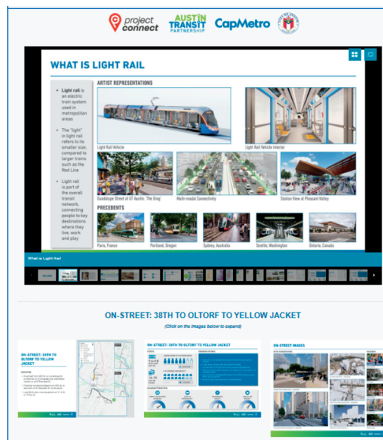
project connect AUSTIN TRANSIT PARTNERSHIP CapMetro

WHAT IS LIGHT RAIL

ARTIST REPRESENTATIONS

• Light rail is an electric train system used in metropolitan areas

• The "light" in light rail refers to its smaller size, compared to larger trains such as the Red Line

• Light rail is part of the overall transit network, connecting people to key destinations where they live, work and play

Light Rail Vehicle

Light Rail Vehicle Interior

Guadalupe Street at 21st Austin, 'The Drag'

Multi-modal Connectivity

Station View at Pleasant Valley

PRECEDENTS

Paris, France

Portland, Oregon

Sydney, Australia

Seattle, Washington

Ontario, Canada

What is Light Rail

ON-STREET: 38TH TO OLTORF TO YELLOW JACKET

(Click on the images below to expand)

ON-STREET: 38TH TO YELLOW JACKET

ON-STREET: 38TH TO OLTORF TO YELLOW JACKET

ON-STREET IMAGES